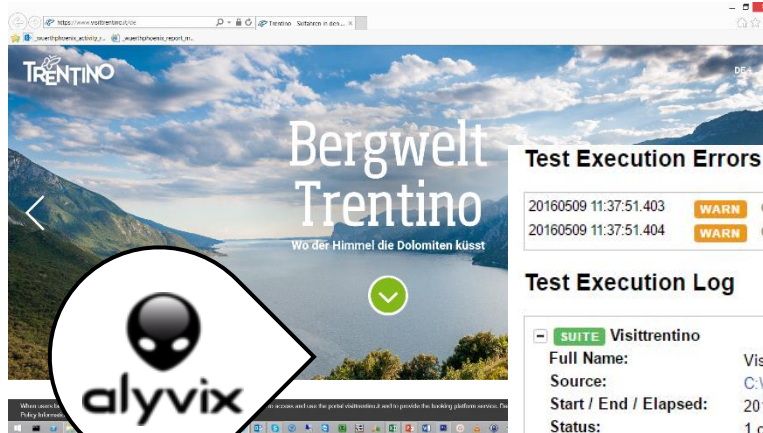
https://www.visittrentino.it/de
Trentino - Südfahren in den... ×
_xuerthphoenix_activity_r... _xuerthphoenix_report_m...

TRENTINO

DE

Bergwelt
Trentino
Wo der Himmel die Dolomiten küsst

Test Execution Errors

20160509 11:37:51.403 WARN
20160509 11:37:51.404 WARN

Test Execution Log

− SUITE Visittrentino
Full Name: Vis
Source: C:\
Start / End / Elapsed: 20
Status: 1 c

alyvix

When users b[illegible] access and use the portal visittrentino.it and to provide the booking platform service. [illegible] Policy Informati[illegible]